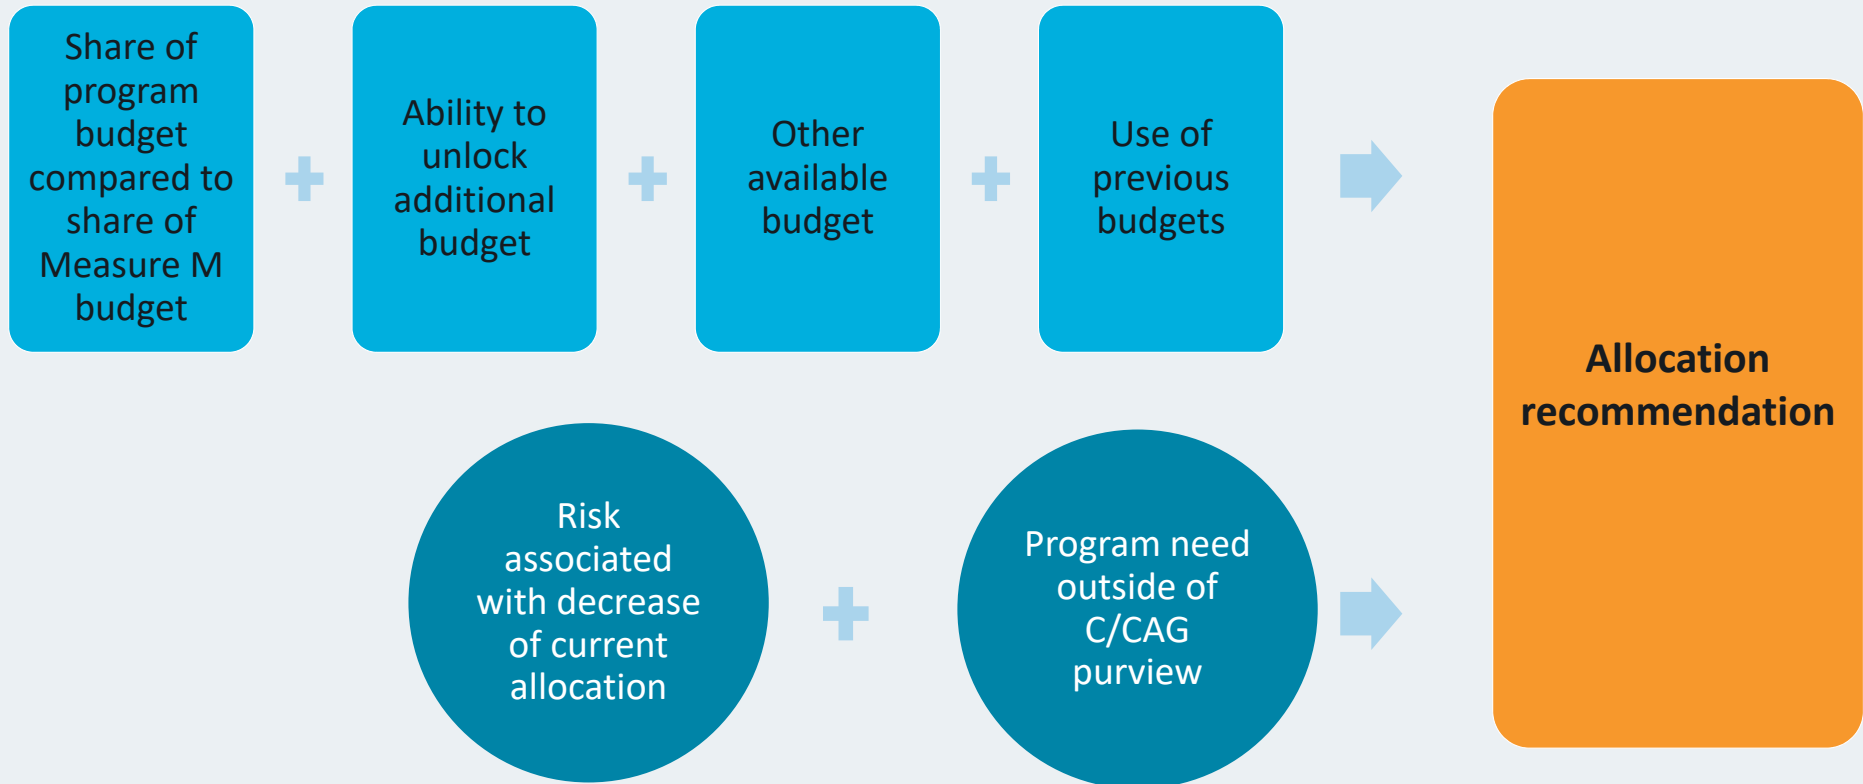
Share of program budget compared to share of Measure M budget

Ability to unlock additional budget

Other available budget

Use of previous budgets

Allocation recommendation

Risk associated with decrease of current allocation

Program need outside of C/CAG purview